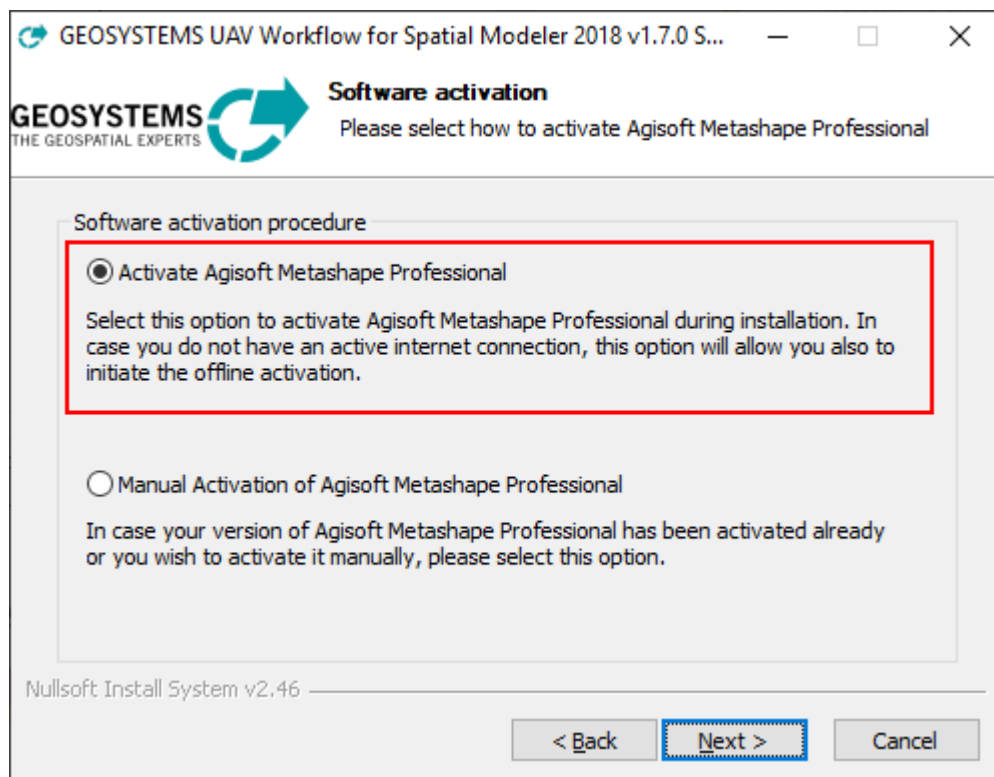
GEOSYSTEMS UAV Workflow for Spatial Modeler 2018 v1.7.0 S...

GEOSYSTEMS
THE GEOSPATIAL EXPERTS

Software activation
Please select how to activate Agisoft Metashape Professional

Software activation procedure

Activate Agisoft Metashape Professional

Select this option to activate Agisoft Metashape Professional during installation. In case you do not have an active internet connection, this option will allow you also to initiate the offline activation.

Manual Activation of Agisoft Metashape Professional

In case your version of Agisoft Metashape Professional has been activated already or you wish to activate it manually, please select this option.

Nullsoft Install System v2.46

< Back
Next >
Cancel